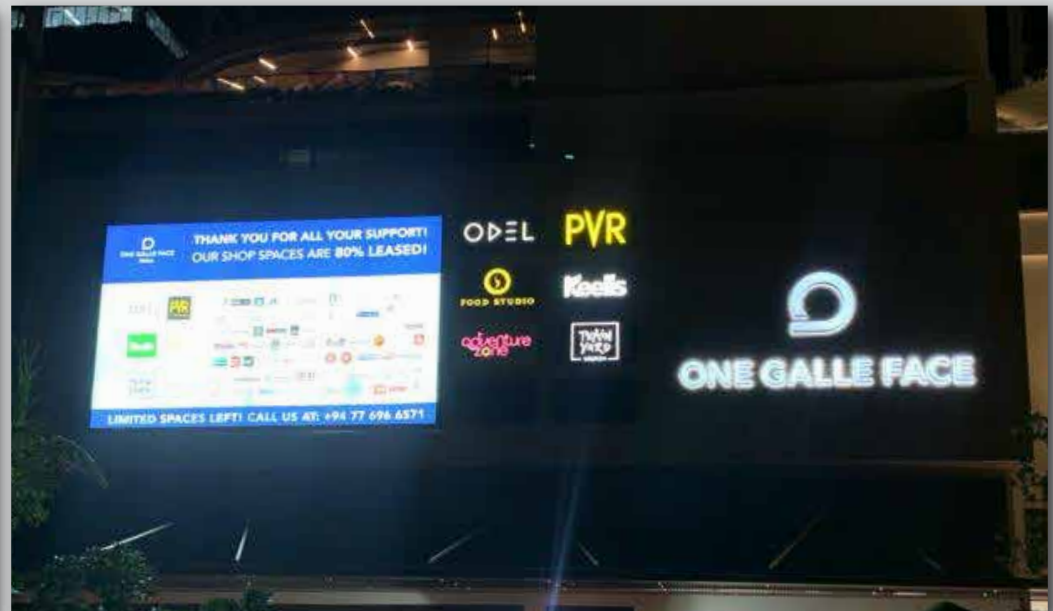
ONE GALLE FACE

THANK YOU FOR ALL YOUR SUPPORT! OUR SHOP SPACES ARE 80% LEASED!

ODEL PVR

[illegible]

LIMITED SPACES LEFT! CALL US AT: +94 77 696 6571

ODEL

PVR

FOOD STUDIO

Keells

adventure zone

TOWN YARD

ONE GALLE FACE